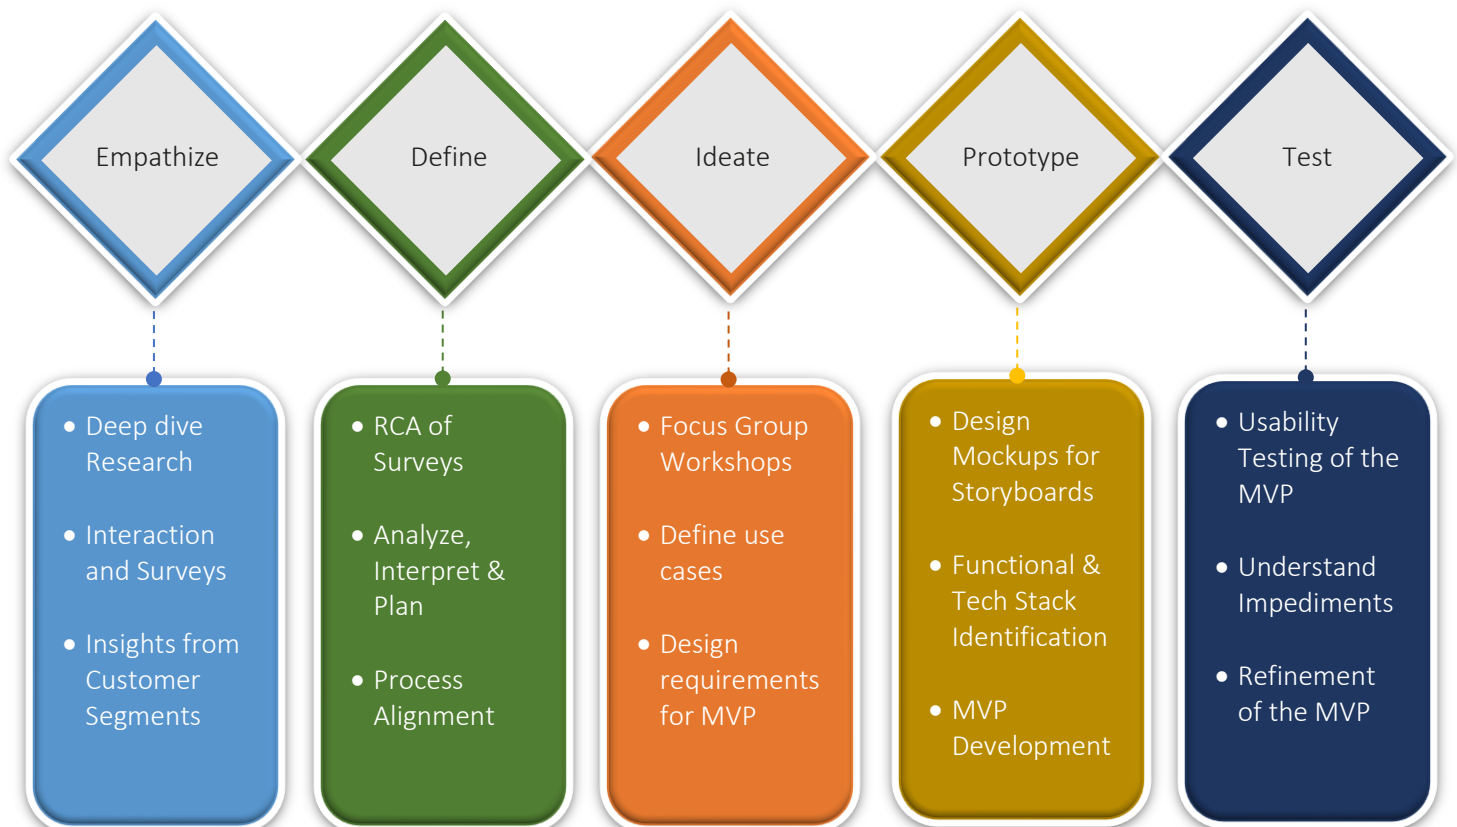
Empathize

- Deep dive Research
- Interaction and Surveys
- Insights from Customer Segments

Define

- RCA of Surveys
- Analyze, Interpret & Plan
- Process Alignment

Ideate

- Focus Group Workshops
- Define use cases
- Design requirements for MVP

Prototype

- Design Mockups for Storyboards
- Functional & Tech Stack Identification
- MVP Development

Test

- Usability Testing of the MVP
- Understand Impediments
- Refinement of the MVP